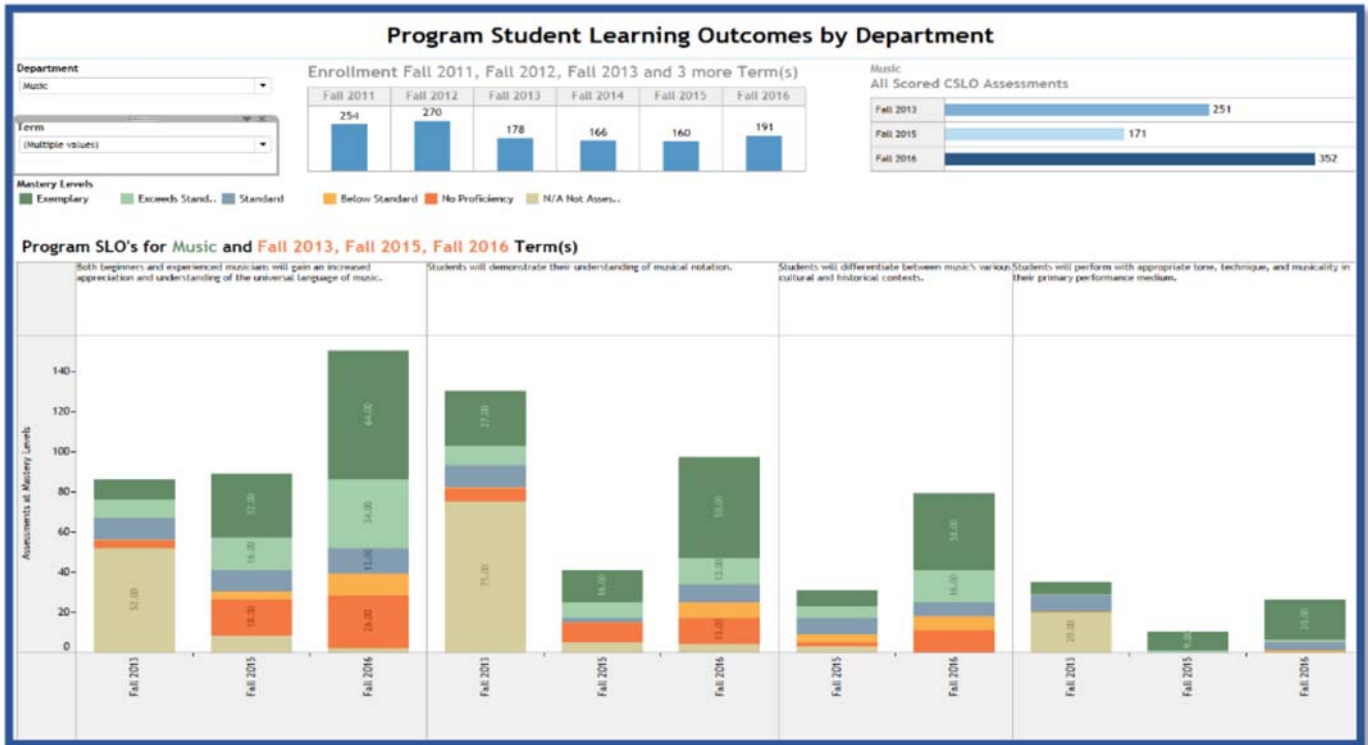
Program Student Learning Outcomes by Department

Department
Music

Term
(Multiple values)

Enrollment Fall 2011, Fall 2012, Fall 2013 and 3 more Term(s)

| Fall 2011 | Fall 2012 | Fall 2013 | Fall 2014 | Fall 2015 | Fall 2016 |
|---|---|---|---|---|---|
| 254 | 270 | 178 | 166 | 160 | 191 |

Music
All Scored CSLO Assessments

| Fall 2013 | 251 |
|---|---|
| Fall 2015 | 171 |
| Fall 2016 | 352 |

Mastery Levels
Exemplary
Exceeds Stand..
Standard
Below Standard
No Proficiency
N/A Not Asses..

Program SLO's for Music and Fall 2013, Fall 2015, Fall 2016 Term(s)

Both beginners and experienced musicians will gain an increased appreciation and understanding of the universal language of music.

Students will demonstrate their understanding of musical notation.

Students will differentiate between music's various cultural and historical contexts.

Students will perform with appropriate tone, technique, and musicality in their primary performance medium.

Assessments at Mastery Levels

140
120
100
80
60
40
20
0

52.00
32.00
16.00
18.00
64.00
34.00
13.00
26.00
27.00
75.00
16.00
50.00
13.00
13.00
38.00
16.00
20.00
9.00
20.00

Fall 2013
Fall 2015
Fall 2016
Fall 2013
Fall 2015
Fall 2016
Fall 2015
Fall 2016
Fall 2013
Fall 2015
Fall 2016